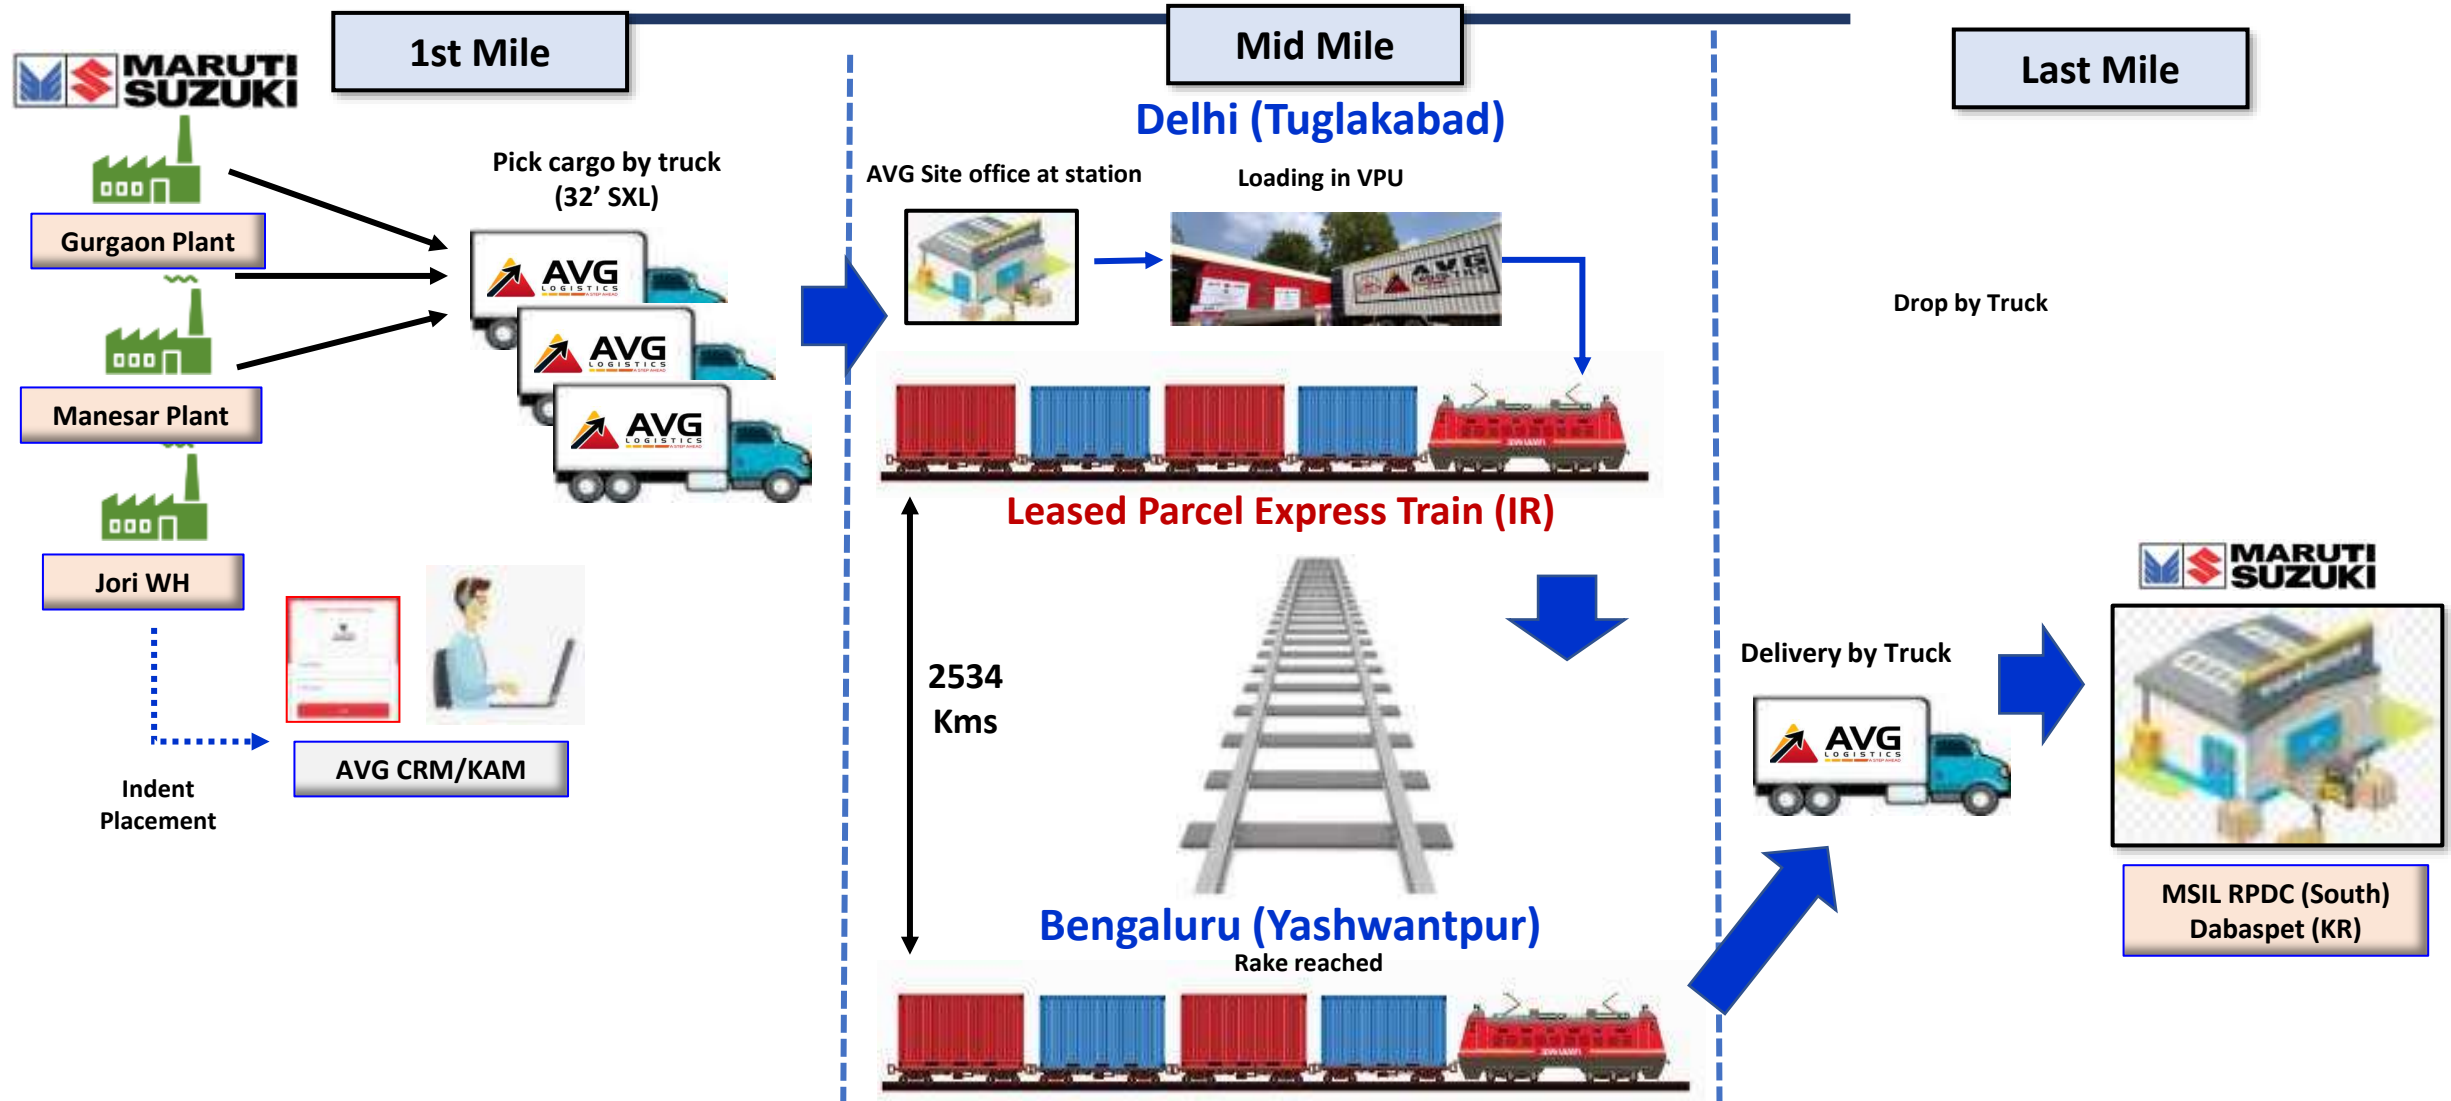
MARUTI SUZUKI

1st Mile

Mid Mile

Last Mile

Delhi (Tuglakabad)

Pick cargo by truck (32’ SXL)

AVG Site office at station

Loading in VPU

Drop by Truck

Gurgaon Plant

AVG LOGISTICS

AVG LOGISTICS

AVG LOGISTICS

Manesar Plant

Leased Parcel Express Train (IR)

Jori WH

2534 Kms

Delivery by Truck

MARUTI SUZUKI

AVG LOGISTICS

AVG CRM/KAM

Indent Placement

MSIL RPDC (South) Dabaspet (KR)

Bengaluru (Yashwantpur)

Rake reached